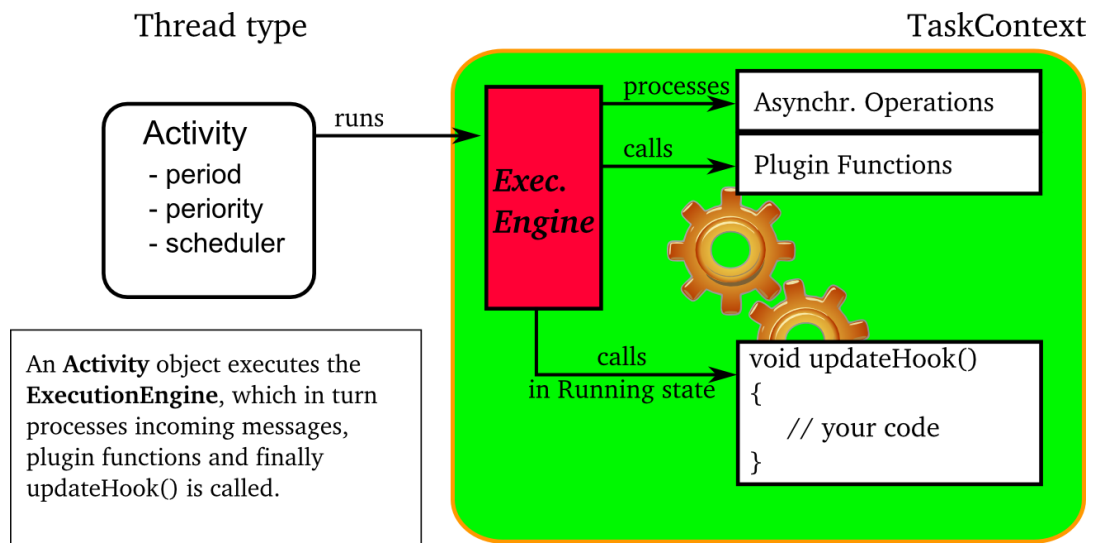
Thread type

TaskContext

Activity
- period
- periority
- scheduler

runs

Exec. Engine

processes

Asynchr. Operations

calls

Plugin Functions

calls
in Running state

void updateHook()
{
// your code
}

An **Activity** object executes the **ExecutionEngine**, which in turn processes incoming messages, plugin functions and finally updateHook() is called.